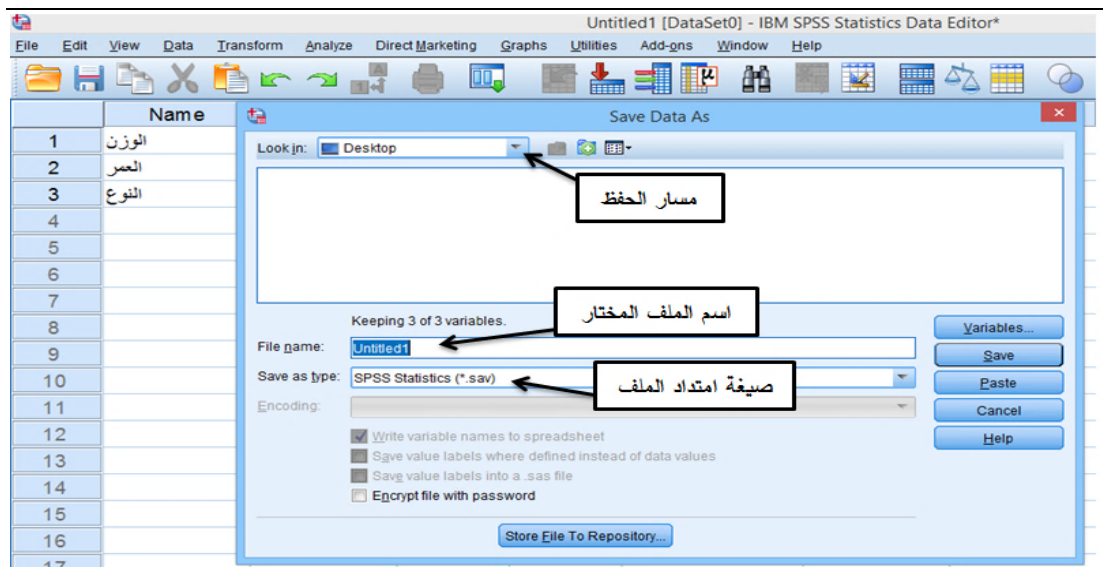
Untitled1 [DataSet0] - IBM SPSS Statistics Data Editor*

File Edit View Data Transform Analyze Direct Marketing Graphs Utilities Add-ons Window Help

| | Name |
|---|---|
| 1 | الوزن |
| 2 | العمر |
| 3 | النوع |
| 4 | |
| 5 | |
| 6 | |
| 7 | |
| 8 | |
| 9 | |
| 10 | |
| 11 | |
| 12 | |
| 13 | |
| 14 | |
| 15 | |
| 16 | |
| 17 | |

Save Data As

Look in: Desktop

مسار الحفظ

Keeping 3 of 3 variables.

اسم الملف المختار

File name: Untitled1

Save as type: SPSS Statistics (*.sav)

صيغة امتداد الملف

Encoding:

Write variable names to spreadsheet

Save value labels where defined instead of data values

Save value labels into a .sas file

Encrypt file with password

Store File To Repository...

Variables...

Save

Paste

Cancel

Help